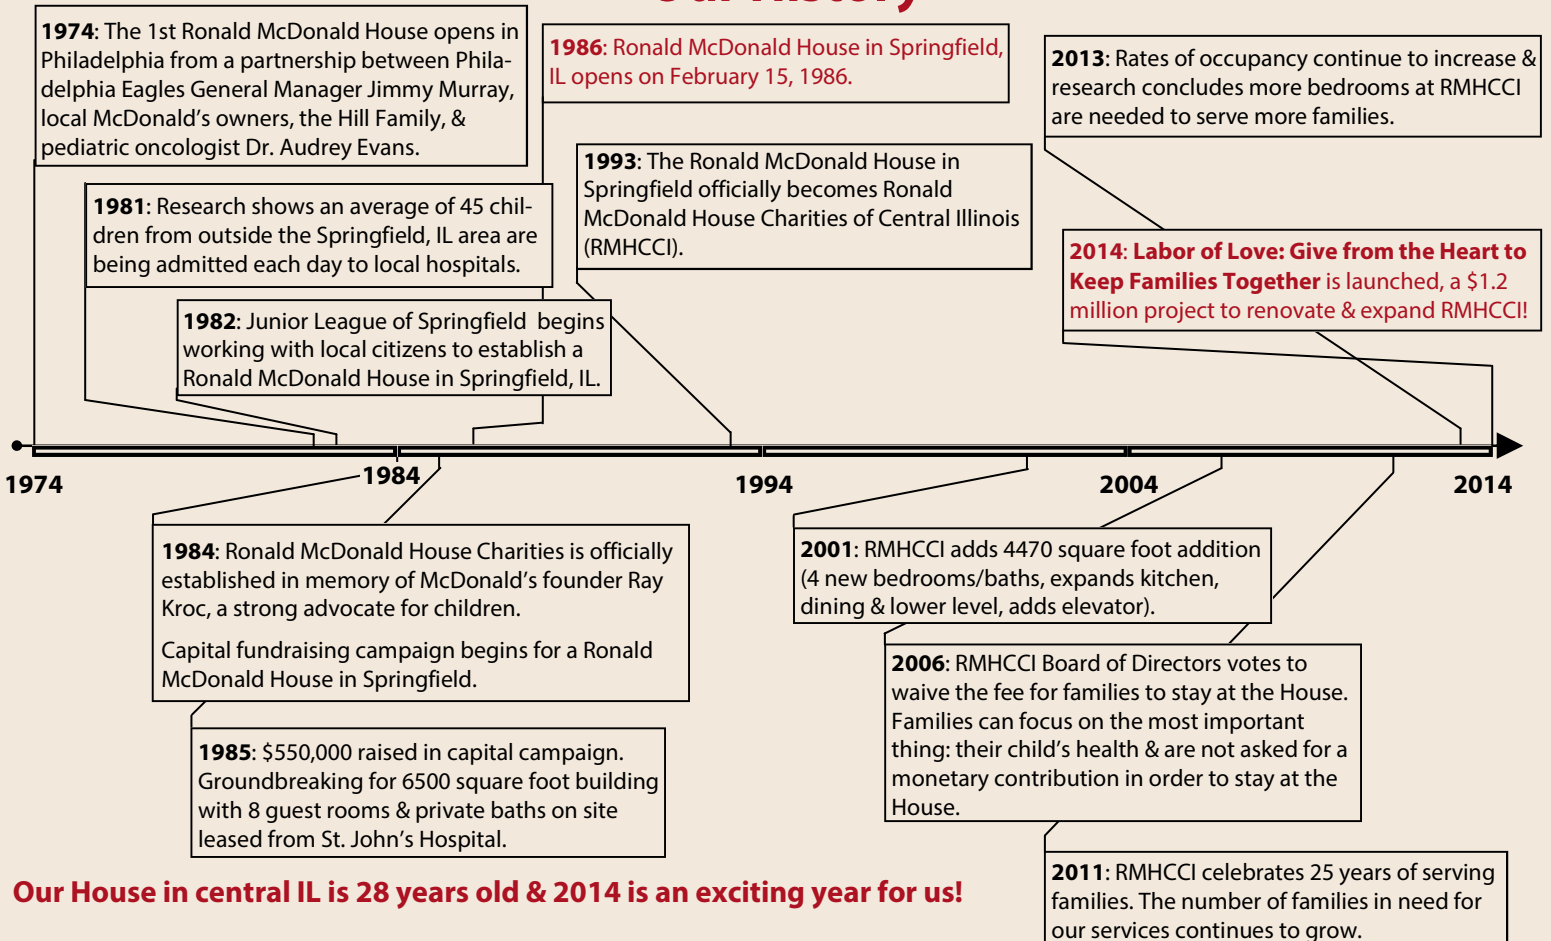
**1974**: The 1st Ronald McDonald House opens in Philadelphia from a partnership between Philadelphia Eagles General Manager Jimmy Murray, local McDonald's owners, the Hill Family, & pediatric oncologist Dr. Audrey Evans.

**1986**: Ronald McDonald House in Springfield, IL opens on February 15, 1986.

**2013**: Rates of occupancy continue to increase & research concludes more bedrooms at RMHCCI are needed to serve more families.

**1993**: The Ronald McDonald House in Springfield officially becomes Ronald McDonald House Charities of Central Illinois (RMHCCI).

**1981**: Research shows an average of 45 children from outside the Springfield, IL area are being admitted each day to local hospitals.

**2014**: **Labor of Love: Give from the Heart to Keep Families Together** is launched, a $1.2 million project to renovate & expand RMHCCI!

**1982**: Junior League of Springfield begins working with local citizens to establish a Ronald McDonald House in Springfield, IL.

1974 1984 1994 2004 2014

**1984**: Ronald McDonald House Charities is officially established in memory of McDonald's founder Ray Kroc, a strong advocate for children.

Capital fundraising campaign begins for a Ronald McDonald House in Springfield.

**2001**: RMHCCI adds 4470 square foot addition (4 new bedrooms/baths, expands kitchen, dining & lower level, adds elevator).

**2006**: RMHCCI Board of Directors votes to waive the fee for families to stay at the House. Families can focus on the most important thing: their child's health & are not asked for a monetary contribution in order to stay at the House.

**1985**: $550,000 raised in capital campaign. Groundbreaking for 6500 square foot building with 8 guest rooms & private baths on site leased from St. John's Hospital.

**Our House in central IL is 28 years old & 2014 is an exciting year for us!**

**2011**: RMHCCI celebrates 25 years of serving families. The number of families in need for our services continues to grow.